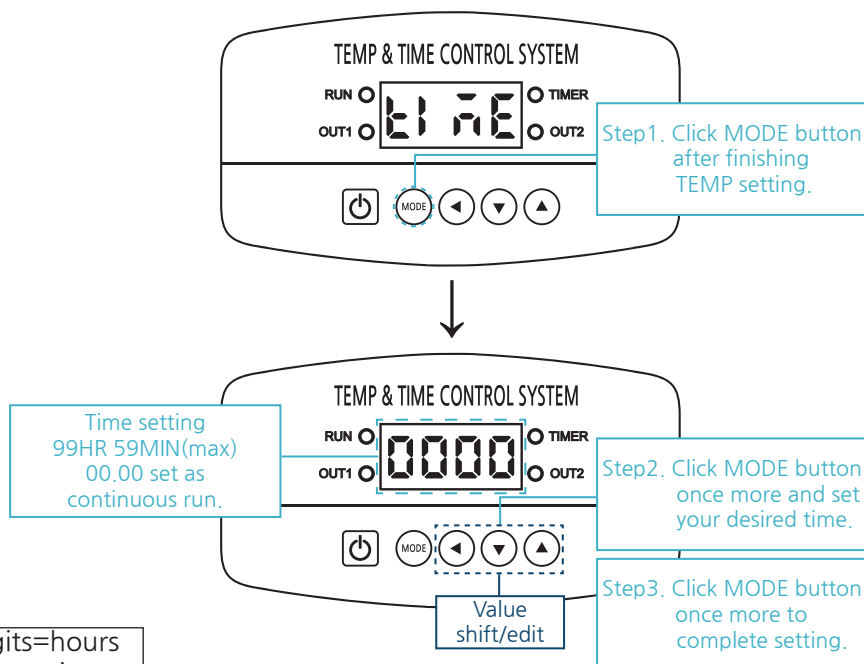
TEMP & TIME CONTROL SYSTEM

RUN

OUT1

tI nE

TIMER

OUT2

Step1. Click MODE button after finishing TEMP setting.

MODE

TEMP & TIME CONTROL SYSTEM

Time setting 99HR 59MIN(max) 00.00 set as continuous run.

RUN

OUT1

0000

TIMER

OUT2

Step2. Click MODE button once more and set your desired time.

MODE

Value shift/edit

Step3. Click MODE button once more to complete setting.

gits=hours